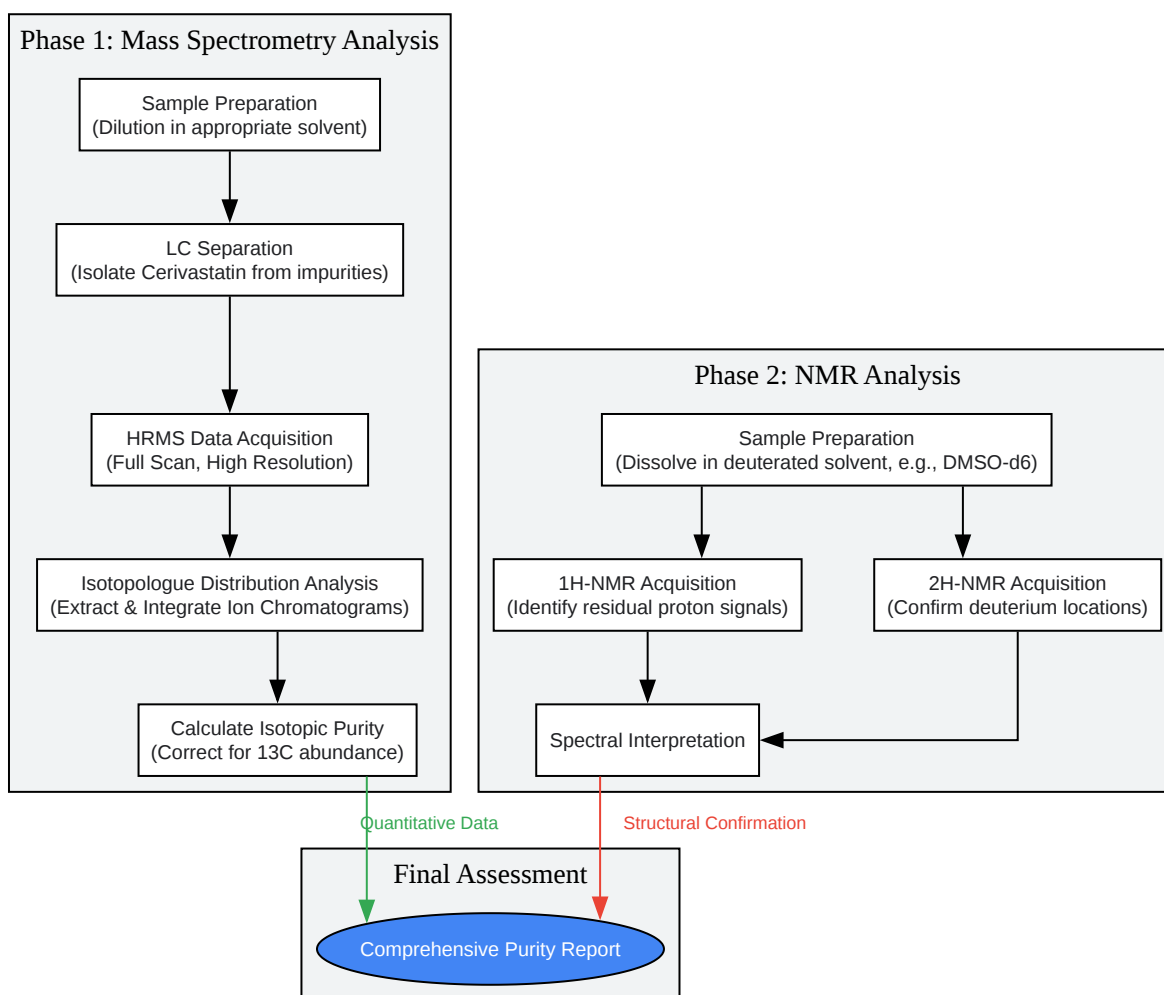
Phase 1: Mass Spectrometry Analysis

Sample Preparation
(Dilution in appropriate solvent)

LC Separation
(Isolate Cerivastatin from impurities)

HRMS Data Acquisition
(Full Scan, High Resolution)

Isotopologue Distribution Analysis
(Extract & Integrate Ion Chromatograms)

Calculate Isotopic Purity
(Correct for 13C abundance)

Phase 2: NMR Analysis

Sample Preparation
(Dissolve in deuterated solvent, e.g., DMSO-d6)

1H-NMR Acquisition
(Identify residual proton signals)

2H-NMR Acquisition
(Confirm deuterium locations)

Spectral Interpretation

Quantitative Data

Structural Confirmation

Final Assessment

Comprehensive Purity Report